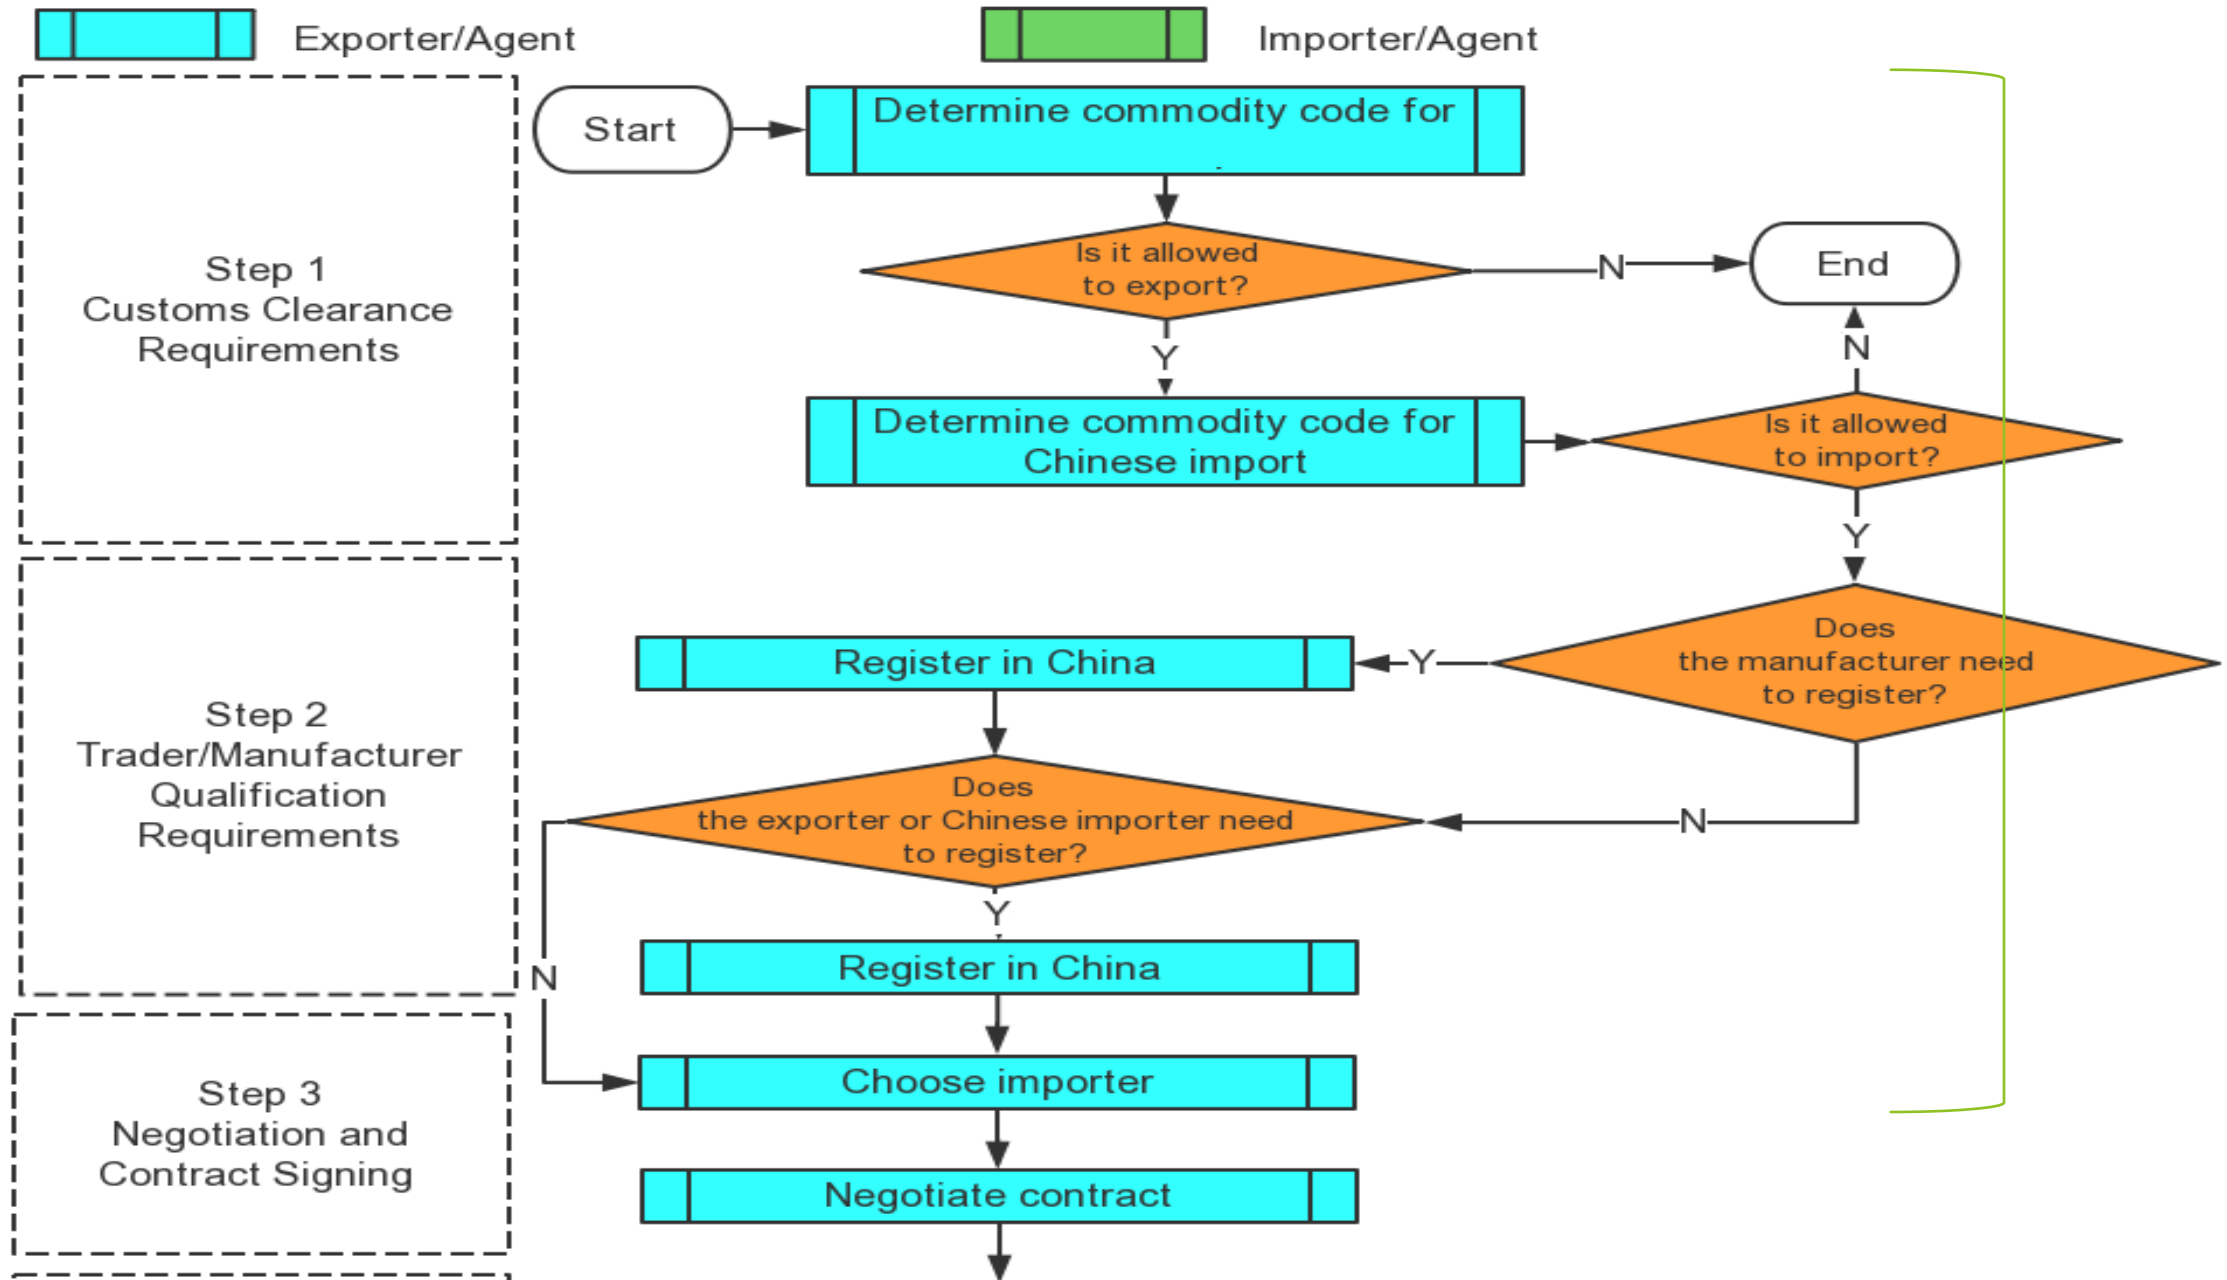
Exporter/Agent

Importer/Agent

Step 1
Customs Clearance
Requirements

Start

Determine commodity code for

Is it allowed to export?

N

End

Y

N

Determine commodity code for Chinese import

Is it allowed to import?

Y

Step 2
Trader/Manufacturer
Qualification
Requirements

Register in China

Y

Does the manufacturer need to register?

Does the exporter or Chinese importer need to register?

N

Y

Register in China

N

Step 3
Negotiation and
Contract Signing

Choose importer

Negotiate contract